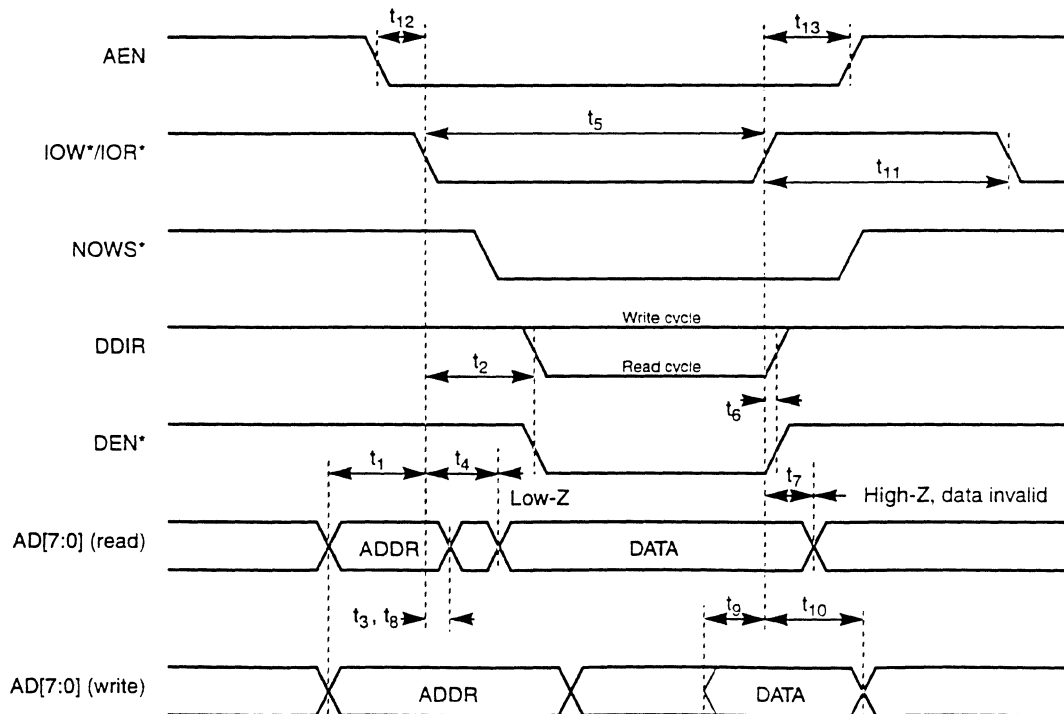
$t_{12}$

$t_{13}$

AEN

$t_5$

IOW*/IOR*

$t_{11}$

NOWS*

Write cycle

DDIR

$t_2$

Read cycle

$t_6$

DEN*

$t_1$

$t_4$

$t_7$

Low-Z

High-Z, data invalid

AD[7:0] (read)

ADDR

DATA

$t_3$, $t_8$

$t_9$

$t_{10}$

AD[7:0] (write)

ADDR

DATA